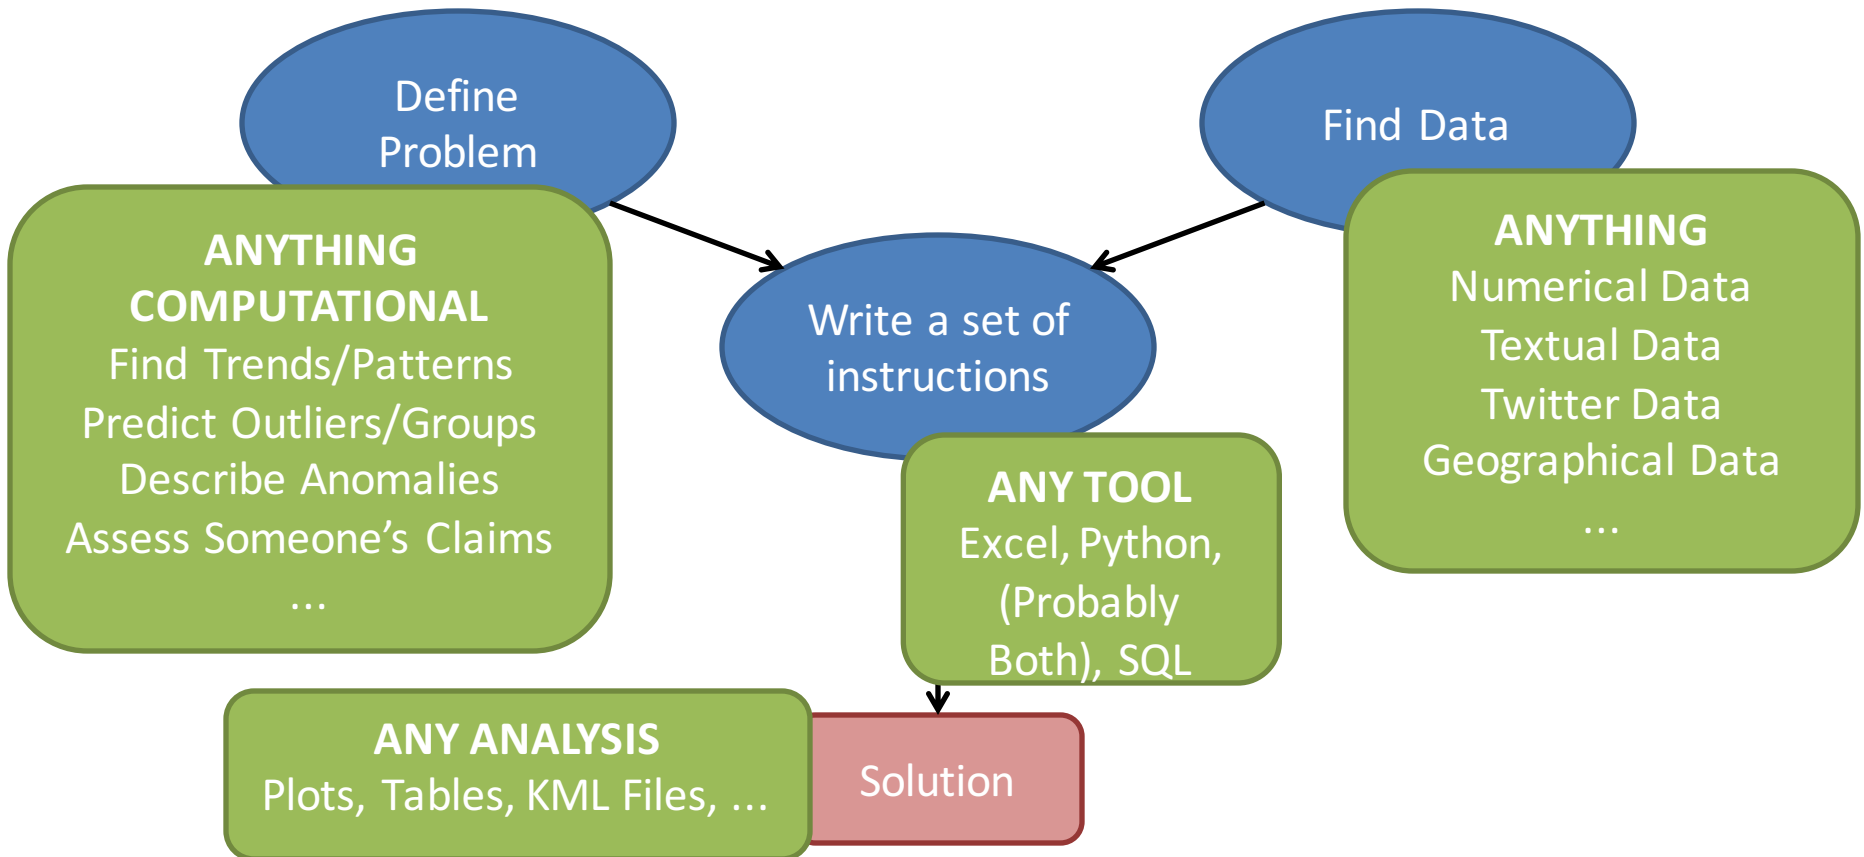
Define Problem

Find Data

ANYTHING COMPUTATIONAL
Find Trends/Patterns
Predict Outliers/Groups
Describe Anomalies
Assess Someone's Claims
...

Write a set of instructions

ANYTHING
Numerical Data
Textual Data
Twitter Data
Geographical Data
...

ANY TOOL
Excel, Python, (Probably Both), SQL

ANY ANALYSIS
Plots, Tables, KML Files, ...

Solution